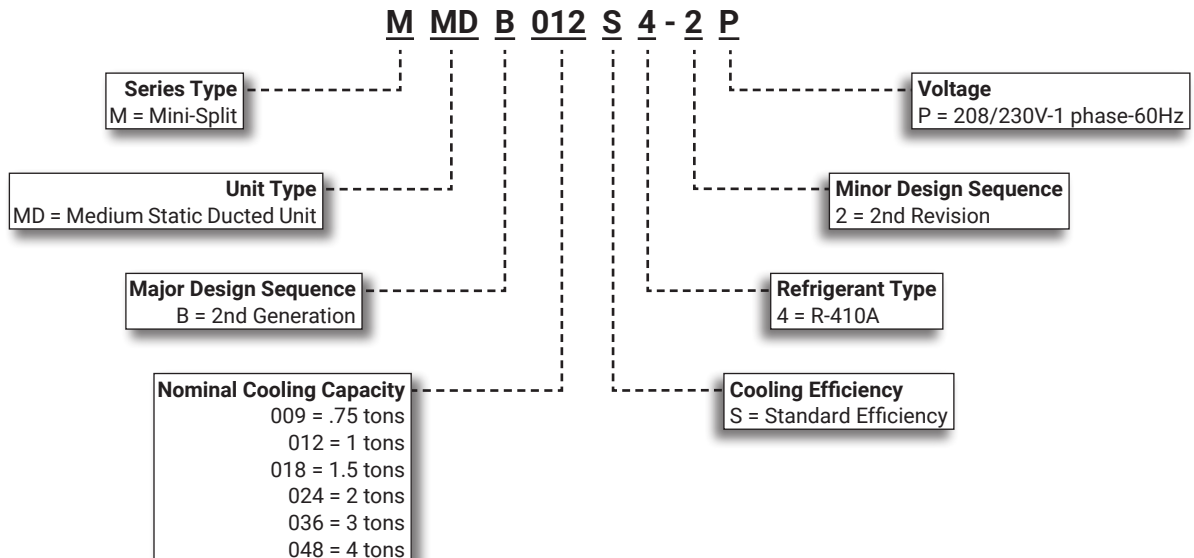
M MD B 012 S 4 - 2 P

Series Type
M = Mini-Split

Unit Type
MD = Medium Static Ducted Unit

Major Design Sequence
B = 2nd Generation

Nominal Cooling Capacity
009 = .75 tons
012 = 1 tons
018 = 1.5 tons
024 = 2 tons
036 = 3 tons
048 = 4 tons

Voltage
P = 208/230V-1 phase-60Hz

Minor Design Sequence
2 = 2nd Revision

Refrigerant Type
4 = R-410A

Cooling Efficiency
S = Standard Efficiency